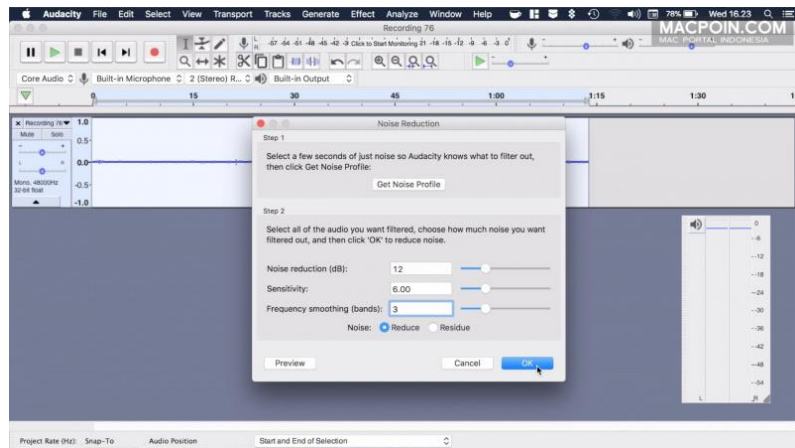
Audacity File Edit Select View Transport Tracks Generate Effect Analyze Window Help

78% Wed 16.23

MACPOIN.COM
MAC POINT INDONESIA

Recording 76

-57 -54 -51 -48 -45 -42 -3 Click to Start Monitoring 21 -18 -15 -12 -9 -6 -3 0

Core Audio Built-in Microphone 2 (Stereo) R... Built-in Output

0 15 30 45 1:00 1:15 1:30

Recording 76
Mute Solo
L R
Mono, 48000Hz
32-bit float

1.0
0.5-
0.0-
-0.5
-1.0

Noise Reduction

Step 1

Select a few seconds of just noise so Audacity knows what to filter out, then click Get Noise Profile:

Get Noise Profile

Step 2

Select all of the audio you want filtered, choose how much noise you want filtered out, and then click 'OK' to reduce noise.

Noise reduction (dB): 12
Sensitivity: 6.00
Frequency smoothing (bands): 3

Noise: Reduce Residue

Preview Cancel OK

0
-6
-12
-18
-24
-30
-36
-42
-48
-54
L R

Project Rate (Hz): Snap-To Audio Position Start and End of Selection